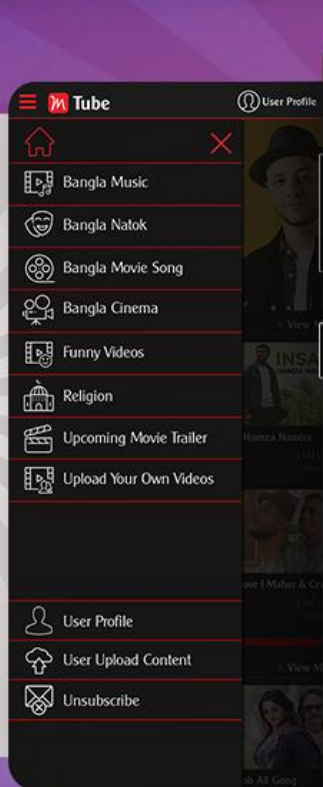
M Tube
User Profile

Bangla Music
Bangla Natok
Bangla Movie Song
Bangla Cinema
Funny Videos
Religion
Upcoming Movie Trailer
Upload Your Own Videos

User Profile
User Upload Content
Unsubscribe

+ View M
INSA
Hamza Namira
ave | Maher & Ce
+ View M
ob All Gong